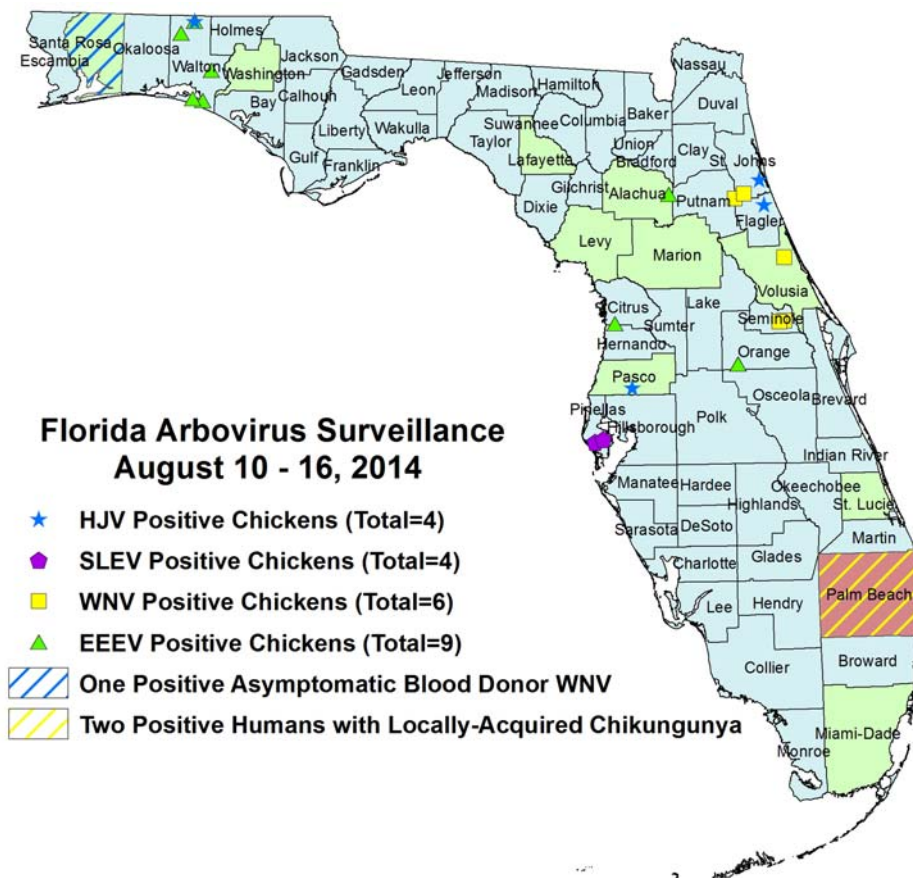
Santa Rosa
Escambia
Okaloosa
Holmes
Walton
Washington
Jackson
Gadsden
Jefferson
Hamilton
Nassau
Leon
Madison
Bay
Calhoun
Liberty
Wakulla
Suwannee
Columbia
Baker
Duval
Gulf
Franklin
Taylor
Union
Bradford
Clay
St. Johns
Lafayette
Gilchrist
Alachua
Putnam
Flagler
Dixie
Levy
Marion
Volusia
Citrus
Lake
Sumter
Seminole
Hernando
Orange
Pasco
Osceola
Brevard
Pinellas
Hillsborough
Polk
Indian River
Manatee
Hardee
Okeechobee
Highlands
St. Lucie
Sarasota
DeSoto
Martin
Charlotte
Glades
Lee
Hendry
Palm Beach
Collier
Broward
Miami-Dade
Monroe

Florida Arbovirus Surveillance
August 10 - 16, 2014

HJV Positive Chickens (Total=4)
SLEV Positive Chickens (Total=4)
WNV Positive Chickens (Total=6)
EEEV Positive Chickens (Total=9)
One Positive Asymptomatic Blood Donor WNV
Two Positive Humans with Locally-Acquired Chikungunya